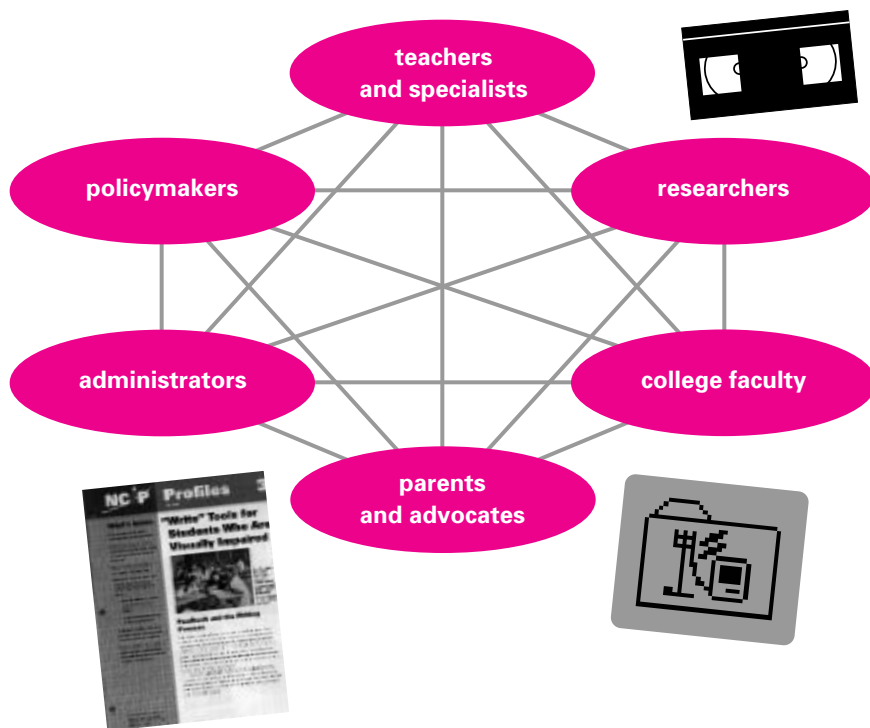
teachers and specialists

policymakers

researchers

administrators

college faculty

parents and advocates

NC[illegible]P Profiles

"Write" Tools for Students Who Are Visually Impaired

Feedback and the Writing Process